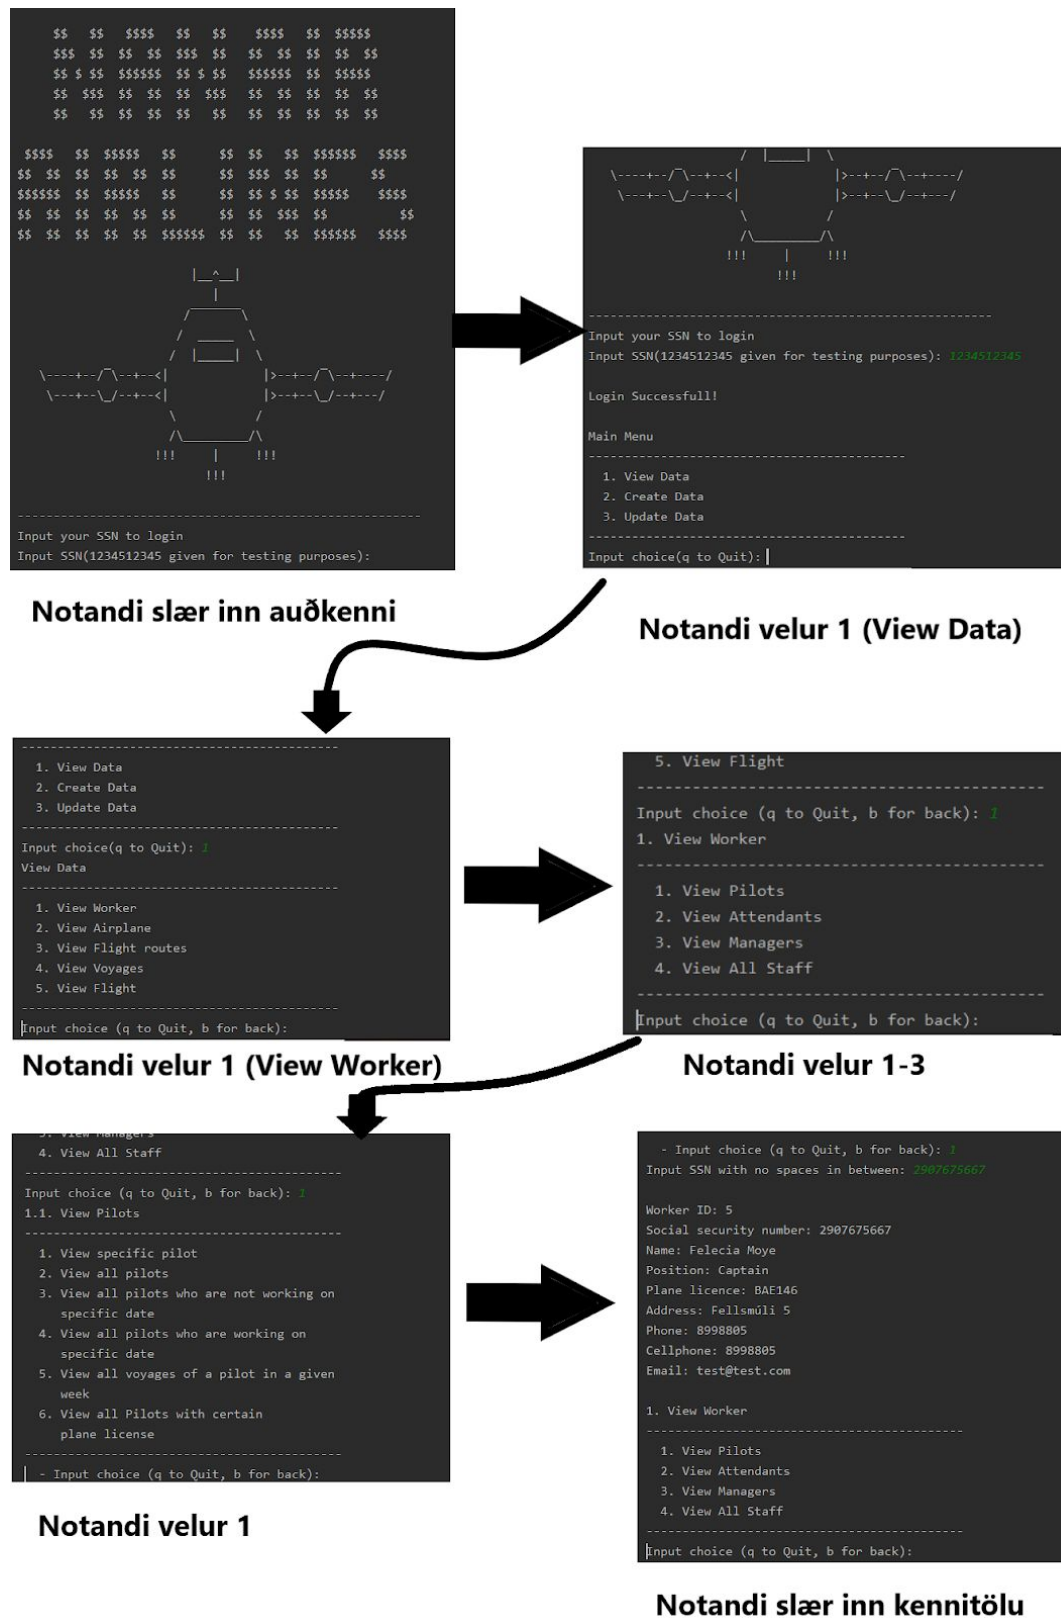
------------------------------------------------
Input your SSN to login
Input SSN(1234512345 given for testing purposes):

Notandi slær inn auðkenni

!!!
------------------------------------------------
Input your SSN to login
Input SSN(1234512345 given for testing purposes): 1234512345

Login Successfull!

Main Menu
------------------------------------------------
1. View Data
2. Create Data
3. Update Data
------------------------------------------------
Input choice(q to Quit):

Notandi velur 1 (View Data)

------------------------------------------------
1. View Data
2. Create Data
3. Update Data
------------------------------------------------
Input choice(q to Quit): 1
View Data
------------------------------------------------
1. View Worker
2. View Airplane
3. View Flight routes
4. View Voyages
5. View Flight
------------------------------------------------
Input choice (q to Quit, b for back):

Notandi velur 1 (View Worker)

5. View Flight
------------------------------------------------
Input choice (q to Quit, b for back): 1
1. View Worker
------------------------------------------------
1. View Pilots
2. View Attendants
3. View Managers
4. View All Staff
------------------------------------------------
Input choice (q to Quit, b for back):

Notandi velur 1-3

4. View All Staff
------------------------------------------------
Input choice (q to Quit, b for back): 1
1.1. View Pilots
------------------------------------------------
1. View specific pilot
2. View all pilots
3. View all pilots who are not working on specific date
4. View all pilots who are working on specific date
5. View all voyages of a pilot in a given week
6. View all Pilots with certain plane license
------------------------------------------------
- Input choice (q to Quit, b for back):

Notandi velur 1

- Input choice (q to Quit, b for back): 1
Input SSN with no spaces in between: 2907675667

Worker ID: 5
Social security number: 2907675667
Name: Felecia Moye
Position: Captain
Plane licence: BAE146
Address: Fellsmúli 5
Phone: 8998805
Cellphone: 8998805
Email: test@test.com

1. View Worker
------------------------------------------------
1. View Pilots
2. View Attendants
3. View Managers
4. View All Staff
------------------------------------------------
Input choice (q to Quit, b for back):

Notandi slær inn kennitölu